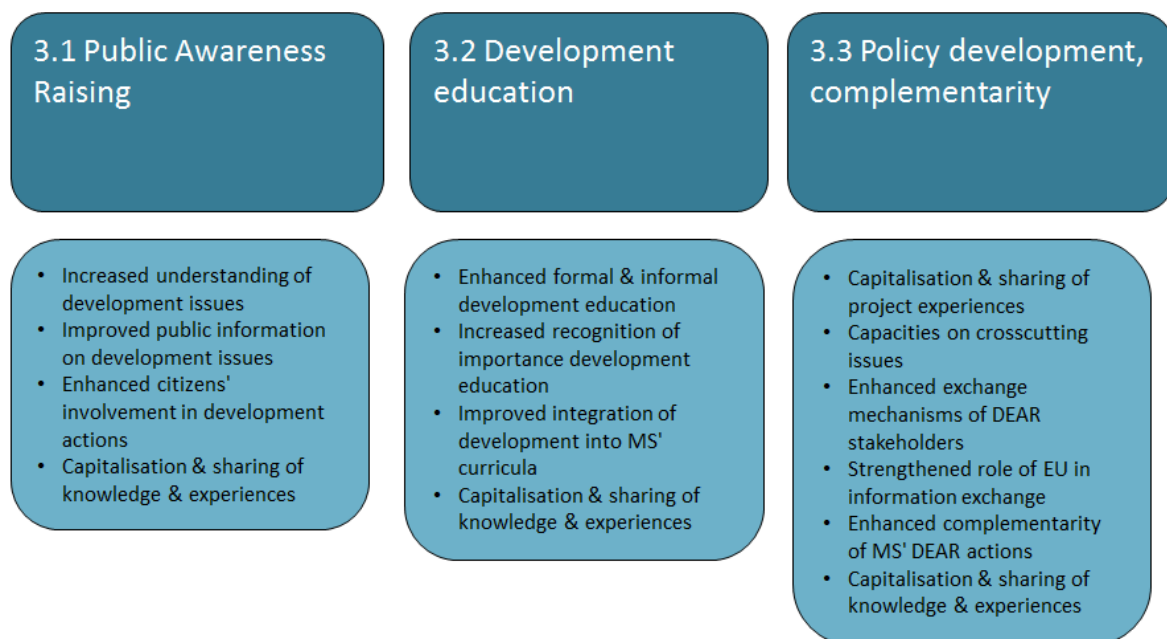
3.1 Public Awareness Raising

- Increased understanding of development issues
- Improved public information on development issues
- Enhanced citizens' involvement in development actions
- Capitalisation & sharing of knowledge & experiences

3.2 Development education

- Enhanced formal & informal development education
- Increased recognition of importance development education
- Improved integration of development into MS' curricula
- Capitalisation & sharing of knowledge & experiences

3.3 Policy development, complementarity

- Capitalisation & sharing of project experiences
- Capacities on crosscutting issues
- Enhanced exchange mechanisms of DEAR stakeholders
- Strengthened role of EU in information exchange
- Enhanced complementarity of MS' DEAR actions
- Capitalisation & sharing of knowledge & experiences